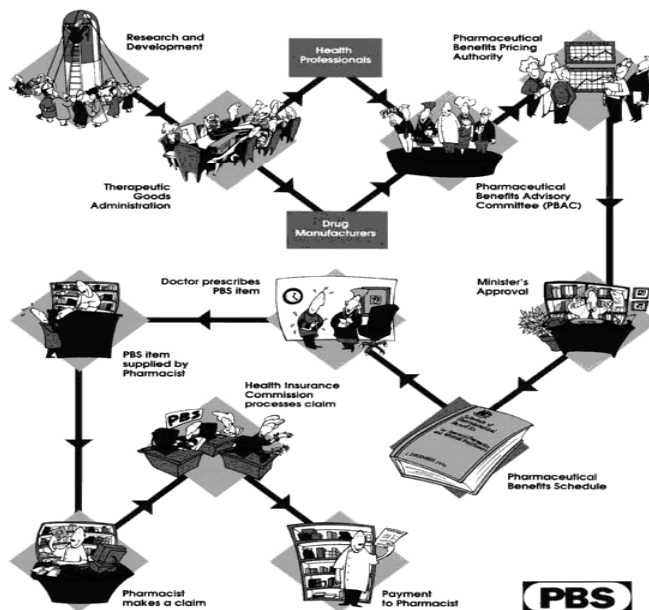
Research and Development

Health Professionals

Pharmaceutical Benefits Pricing Authority

Therapeutic Goods Administration

Drug Manufacturers

Pharmaceutical Benefits Advisory Committee (PBAC)

Doctor prescribes PBS item

Minister's Approval

PBS item supplied by Pharmacist

Health Insurance Commission processes claim

PBS

Pharmaceutical Benefits Schedule

Pharmacist makes a claim

Payment to Pharmacist

PBS